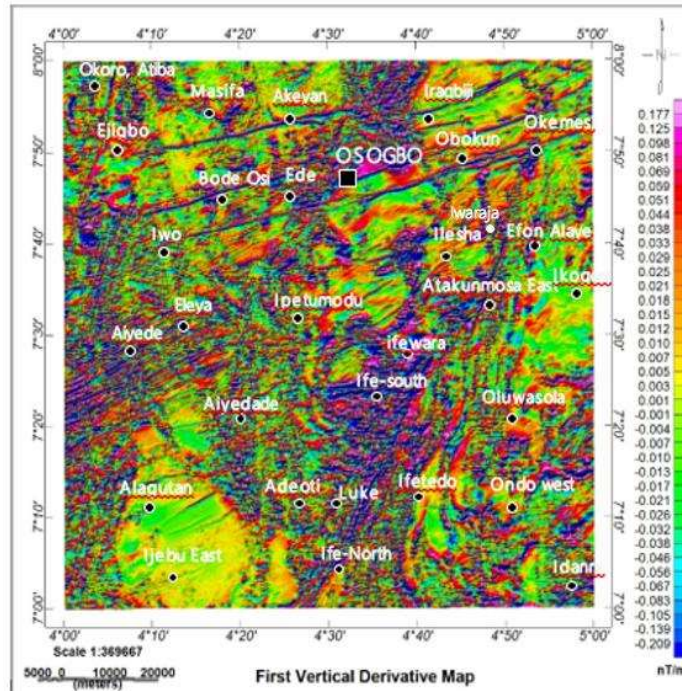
4°00' 4°10' 4°20' 4°30' 4°40' 4°50' 5°00'

8°00' 7°50' 7°40' 7°30' 7°20' 7°10' 7°00'

N

Okoro, Atiba
Masifa
Akeyan
Iragbiji
Ejigbo
Obokun
Okemesi
OSOGBO
Bode Osi
Ede
Iwaraja
Iwo
Ilesha
Efon Alaye
Atakunmosa East
Ikole
Eleya
Ipetumodu
Aiyede
Ifewara
Ife-south
Aiyedade
Oluwasola
Alagutan
Adeoti
Luke
Ifetedo
Ondo west
Ijebu East
Ife-North
Idanre

0.177
0.125
0.098
0.081
0.069
0.059
0.051
0.044
0.038
0.033
0.029
0.025
0.021
0.018
0.015
0.012
0.010
0.007
0.005
0.003
0.001
-0.001
-0.004
-0.007
-0.010
-0.013
-0.017
-0.021
-0.026
-0.032
-0.038
-0.046
-0.056
-0.067
-0.083
-0.105
-0.139
-0.209
nT/m

Scale 1:369667
5000 0 10000 20000
(meters)

First Vertical Derivative Map